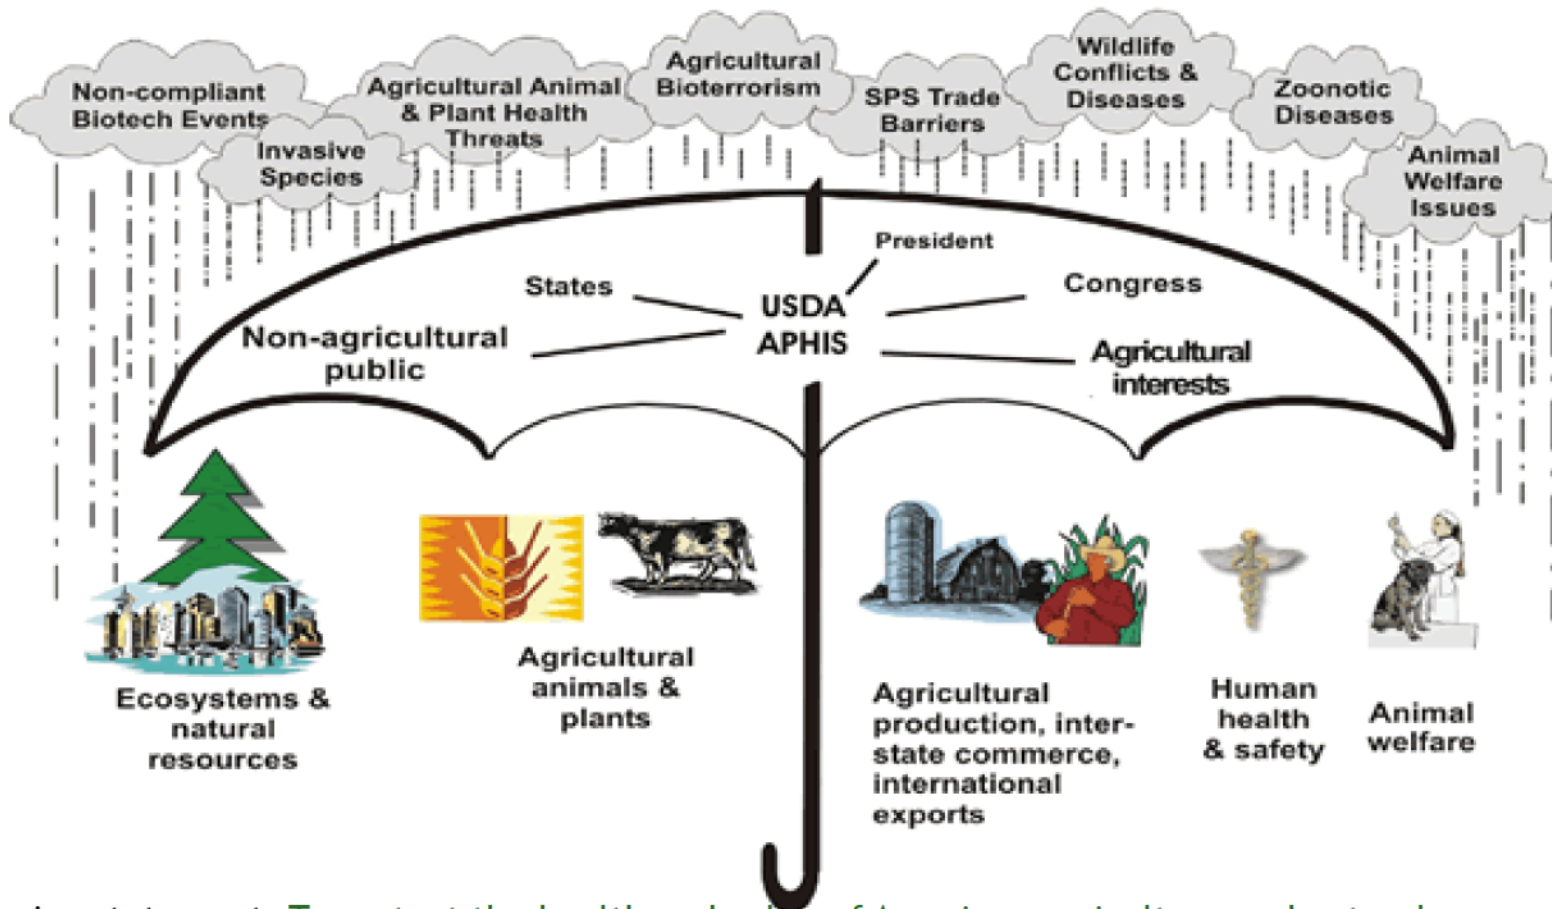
Non-compliant Biotech Events

Invasive Species

Agricultural Animal & Plant Health Threats

Agricultural Bioterrorism

SPS Trade Barriers

Wildlife Conflicts & Diseases

Zoonotic Diseases

Animal Welfare Issues

President

States

USDA APHIS

Congress

Non-agricultural public

Agricultural interests

Ecosystems & natural resources

Agricultural animals & plants

Agricultural production, interstate commerce, international exports

Human health & safety

Animal welfare

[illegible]